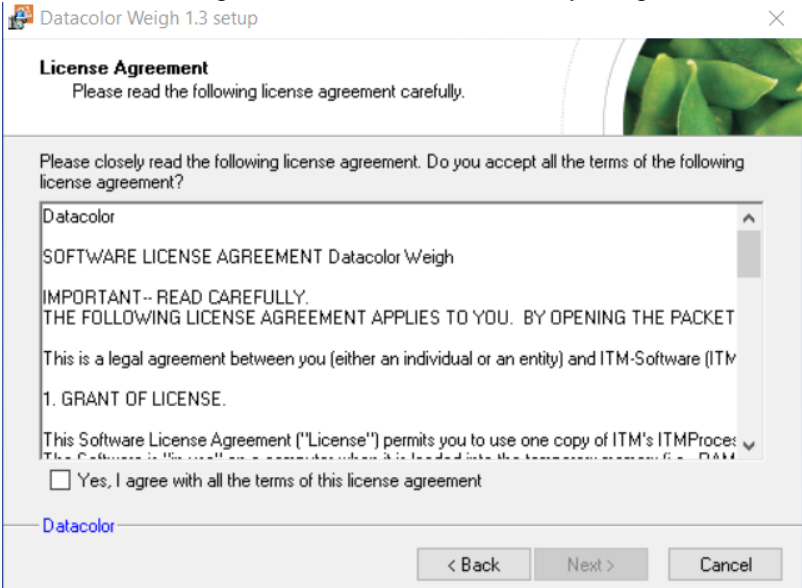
Datacolor Weigh 1.3 setup

License Agreement
Please read the following license agreement carefully.

Please closely read the following license agreement. Do you accept all the terms of the following license agreement?

Datacolor

SOFTWARE LICENSE AGREEMENT Datacolor Weigh

IMPORTANT-- READ CAREFULLY.
THE FOLLOWING LICENSE AGREEMENT APPLIES TO YOU. BY OPENING THE PACKET

This is a legal agreement between you (either an individual or an entity) and ITM-Software (ITM

1. GRANT OF LICENSE.

This Software License Agreement ("License") permits you to use one copy of ITM's ITMProces
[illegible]

Yes, I agree with all the terms of this license agreement

Datacolor

< Back Next > Cancel